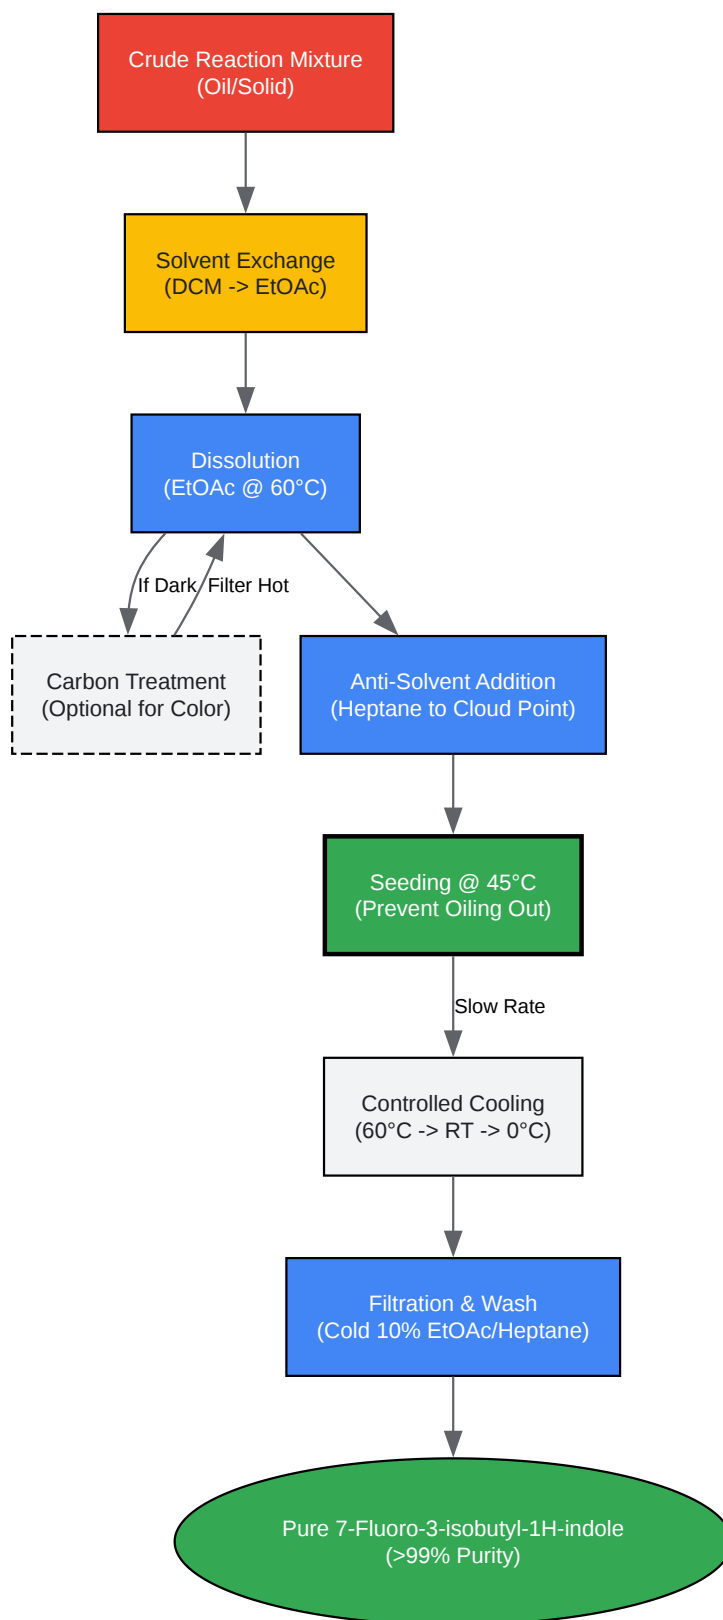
Crude Reaction Mixture
(Oil/Solid)

Solvent Exchange
(DCM -> EtOAc)

Dissolution
(EtOAc @ 60°C)

If Dark

Filter Hot

Carbon Treatment
(Optional for Color)

Anti-Solvent Addition
(Heptane to Cloud Point)

Seeding @ 45°C
(Prevent Oiling Out)

Slow Rate

Controlled Cooling
(60°C -> RT -> 0°C)

Filtration & Wash
(Cold 10% EtOAc/Heptane)

Pure 7-Fluoro-3-isobutyl-1H-indole
(>99% Purity)